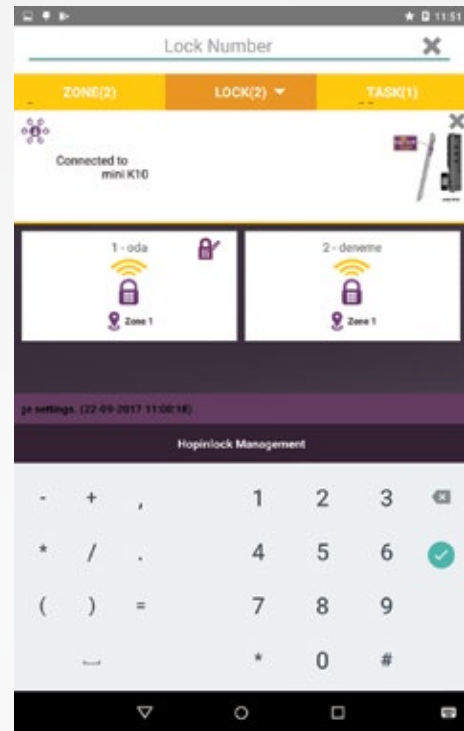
11:51

Lock Number

ZONE(2)

LOCK(2)

TASK(1)

Connected to mini K10

1 - oda

Zone 1

2 - deneme

Zone 1

ge settings. (22-09-2017 11:00:18)

Hopinlock Management

- + ,
1 2 3
* / .
4 5 6
( ) =
7 8 9
* 0 #